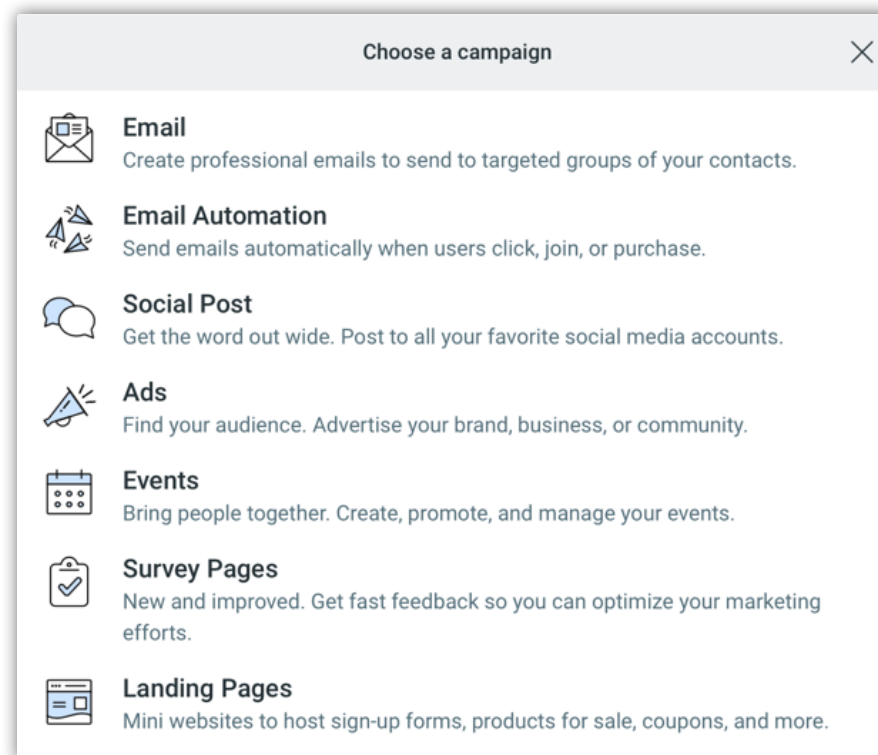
Choose a campaign

X

Email
Create professional emails to send to targeted groups of your contacts.

Email Automation
Send emails automatically when users click, join, or purchase.

Social Post
Get the word out wide. Post to all your favorite social media accounts.

Ads
Find your audience. Advertise your brand, business, or community.

Events
Bring people together. Create, promote, and manage your events.

Survey Pages
New and improved. Get fast feedback so you can optimize your marketing efforts.

Landing Pages
Mini websites to host sign-up forms, products for sale, coupons, and more.